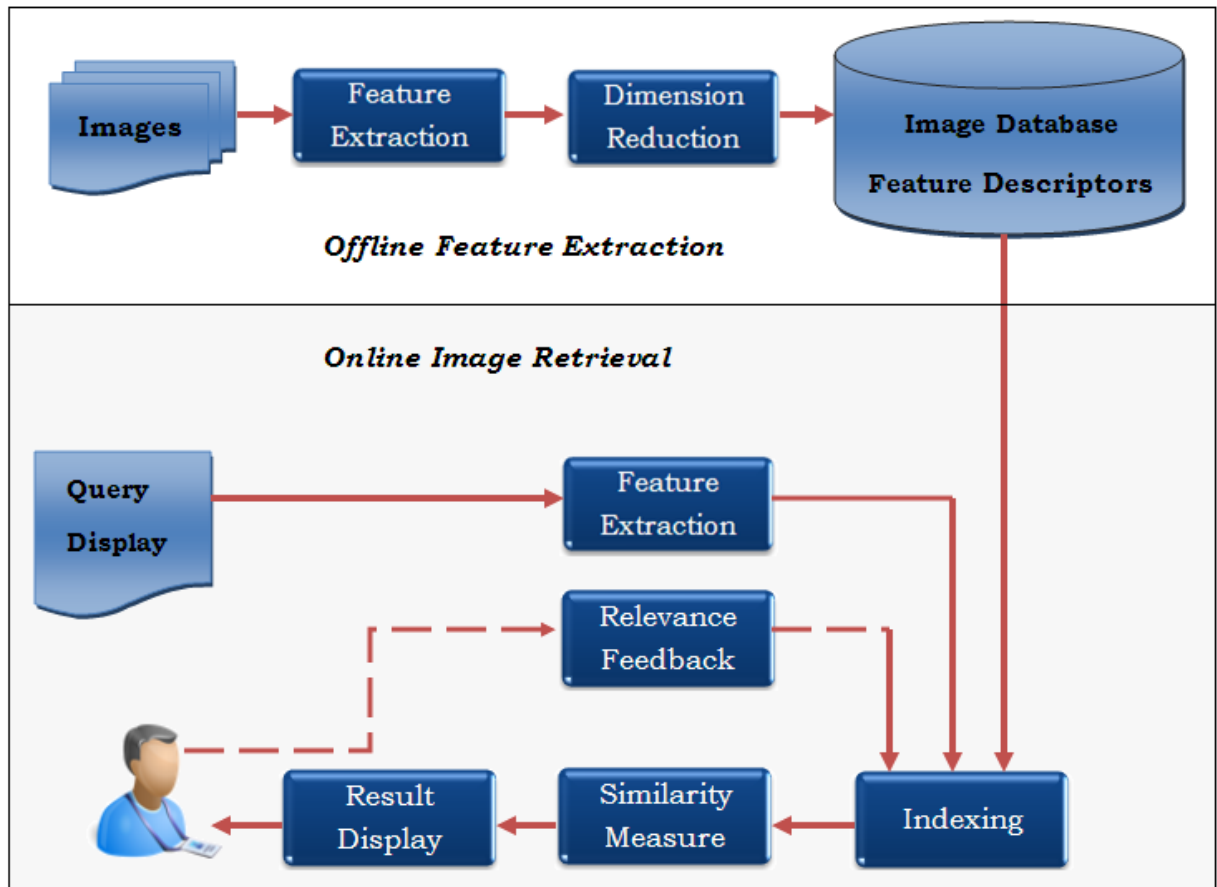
Images

Feature Extraction

Dimension Reduction

Image Database

Feature Descriptors

Offline Feature Extraction

Online Image Retrieval

Query Display

Feature Extraction

Relevance Feedback

Result Display

Similarity Measure

Indexing